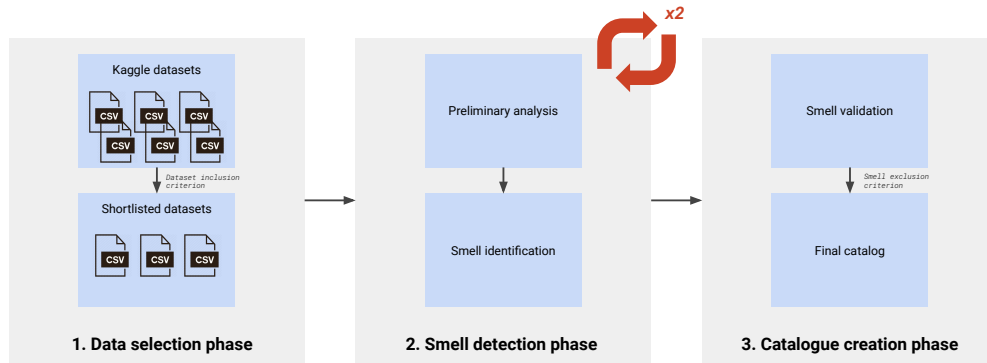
x2

Kaggle datasets

CSV CSV CSV
CSV CSV CSV

Dataset inclusion criterion

Shortlisted datasets

CSV CSV CSV

1. Data selection phase

Preliminary analysis

Smell identification

2. Smell detection phase

Smell validation

Smell exclusion criterion

Final catalog

3. Catalogue creation phase